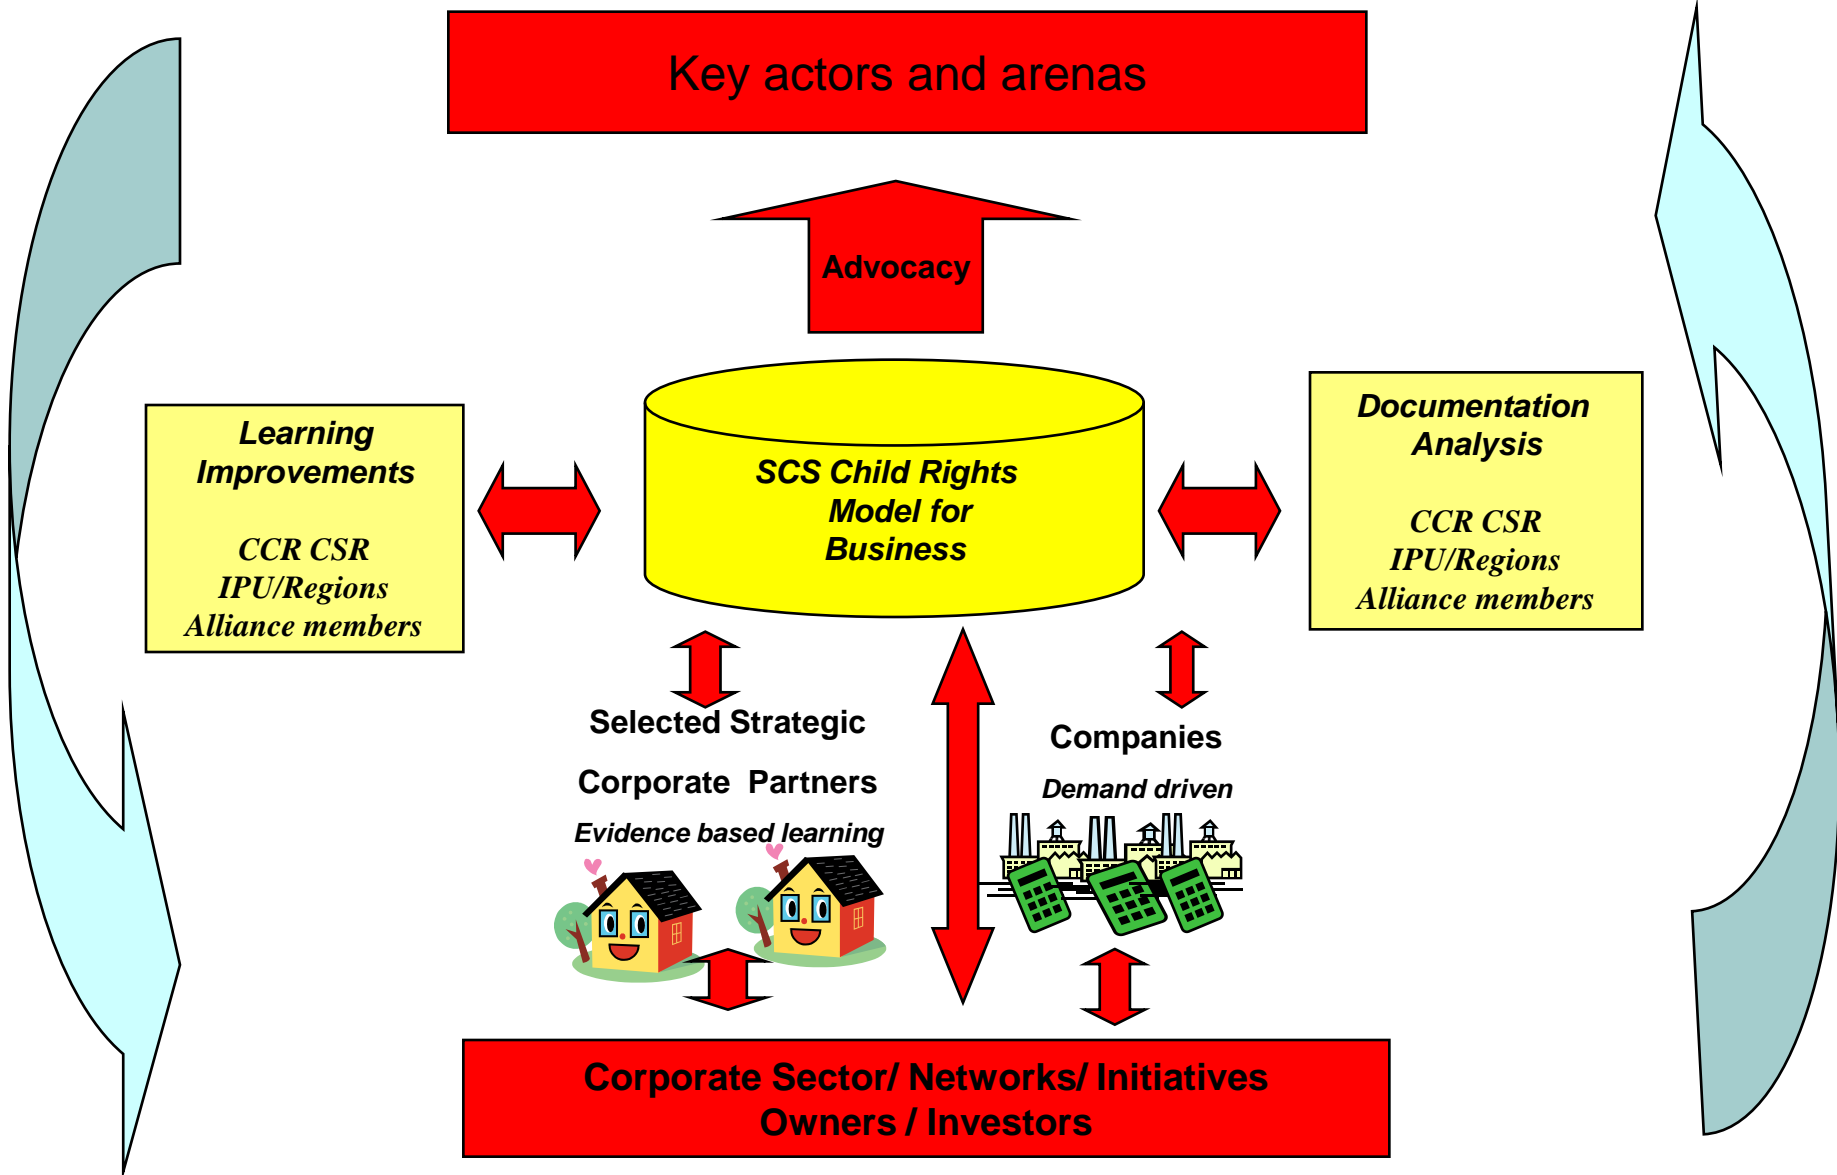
Key actors and arenas

Advocacy

Learning Improvements

CCR CSR
IPU/Regions
Alliance members

SCS Child Rights Model for Business

Documentation Analysis

CCR CSR
IPU/Regions
Alliance members

Selected Strategic

Corporate Partners

Evidence based learning

Companies

Demand driven

Corporate Sector/ Networks/ Initiatives
Owners / Investors